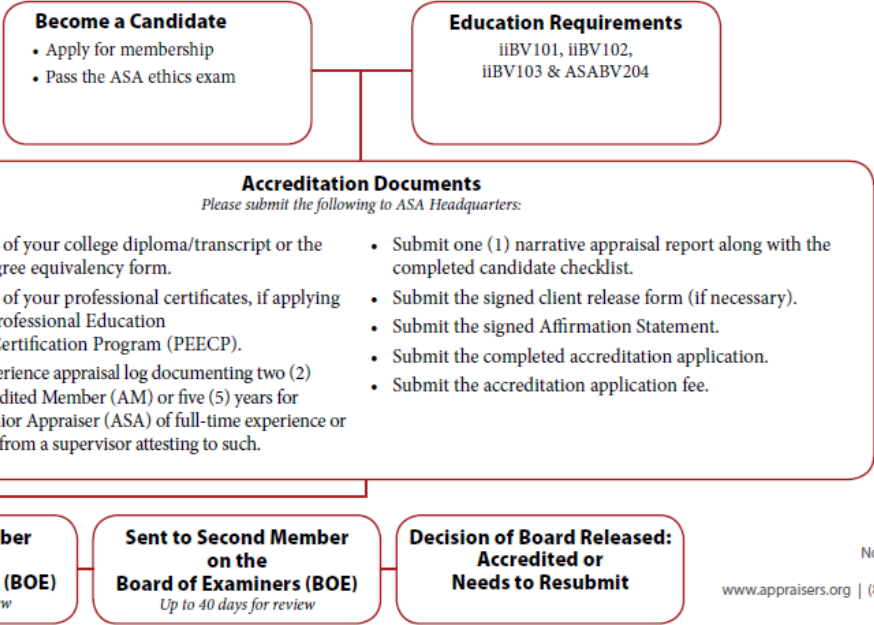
Become a Candidate
• Apply for membership
• Pass the ASA ethics exam

Education Requirements
iiBV101, iiBV102, iiBV103 & ASABV204

Accreditation Documents
Please submit the following to ASA Headquarters:

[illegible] of your college diploma/transcript or the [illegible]gree equivalency form.
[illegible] of your professional certificates, if applying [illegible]rofessional Education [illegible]ertification Program (PEECP).
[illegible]erience appraisal log documenting two (2) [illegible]dited Member (AM) or five (5) years for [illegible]ior Appraiser (ASA) of full-time experience or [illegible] from a supervisor attesting to such.

• Submit one (1) narrative appraisal report along with the completed candidate checklist.
• Submit the signed client release form (if necessary).
• Submit the signed Affirmation Statement.
• Submit the completed accreditation application.
• Submit the accreditation application fee.

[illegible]ber
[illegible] (BOE)
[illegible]w

Sent to Second Member on the Board of Examiners (BOE)
Up to 40 days for review

Decision of Board Released: Accredited or Needs to Resubmit

No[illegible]

www.appraisers.org | ([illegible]